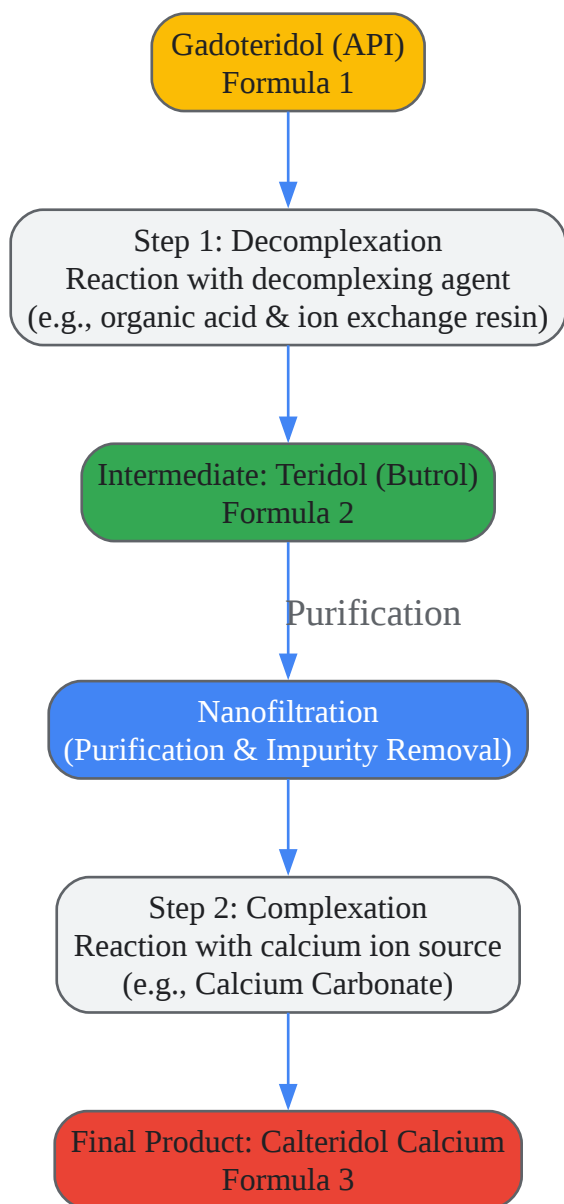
Gadoteridol (API)
Formula 1

Step 1: Decomplexation
Reaction with decomplexing agent
(e.g., organic acid & ion exchange resin)

Intermediate: Teridol (Butrol)
Formula 2

Purification

Nanofiltration
(Purification & Impurity Removal)

Step 2: Complexation
Reaction with calcium ion source
(e.g., Calcium Carbonate)

Final Product: Calteridol Calcium
Formula 3